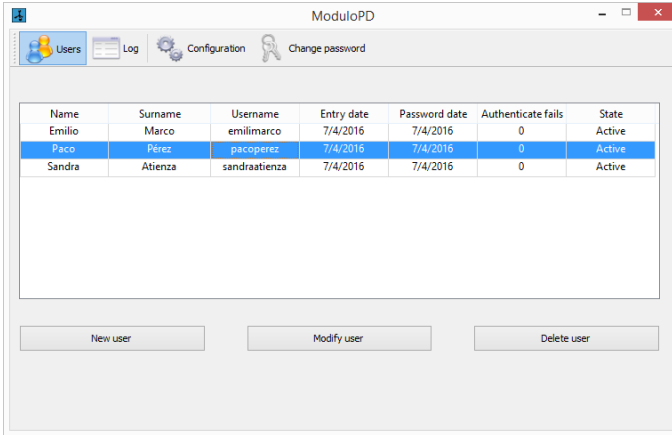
ModuloPD

Users Log Configuration Change password

| Name | Surname | Username | Entry date | Password date | Authenticate fails | State |
|---|---|---|---|---|---|---|
| Emilio | Marco | emilimarco | 7/4/2016 | 7/4/2016 | 0 | Active |
| Paco | Pérez | pacoperez | 7/4/2016 | 7/4/2016 | 0 | Active |
| Sandra | Atienza | sandraatienza | 7/4/2016 | 7/4/2016 | 0 | Active |

New user Modify user Delete user